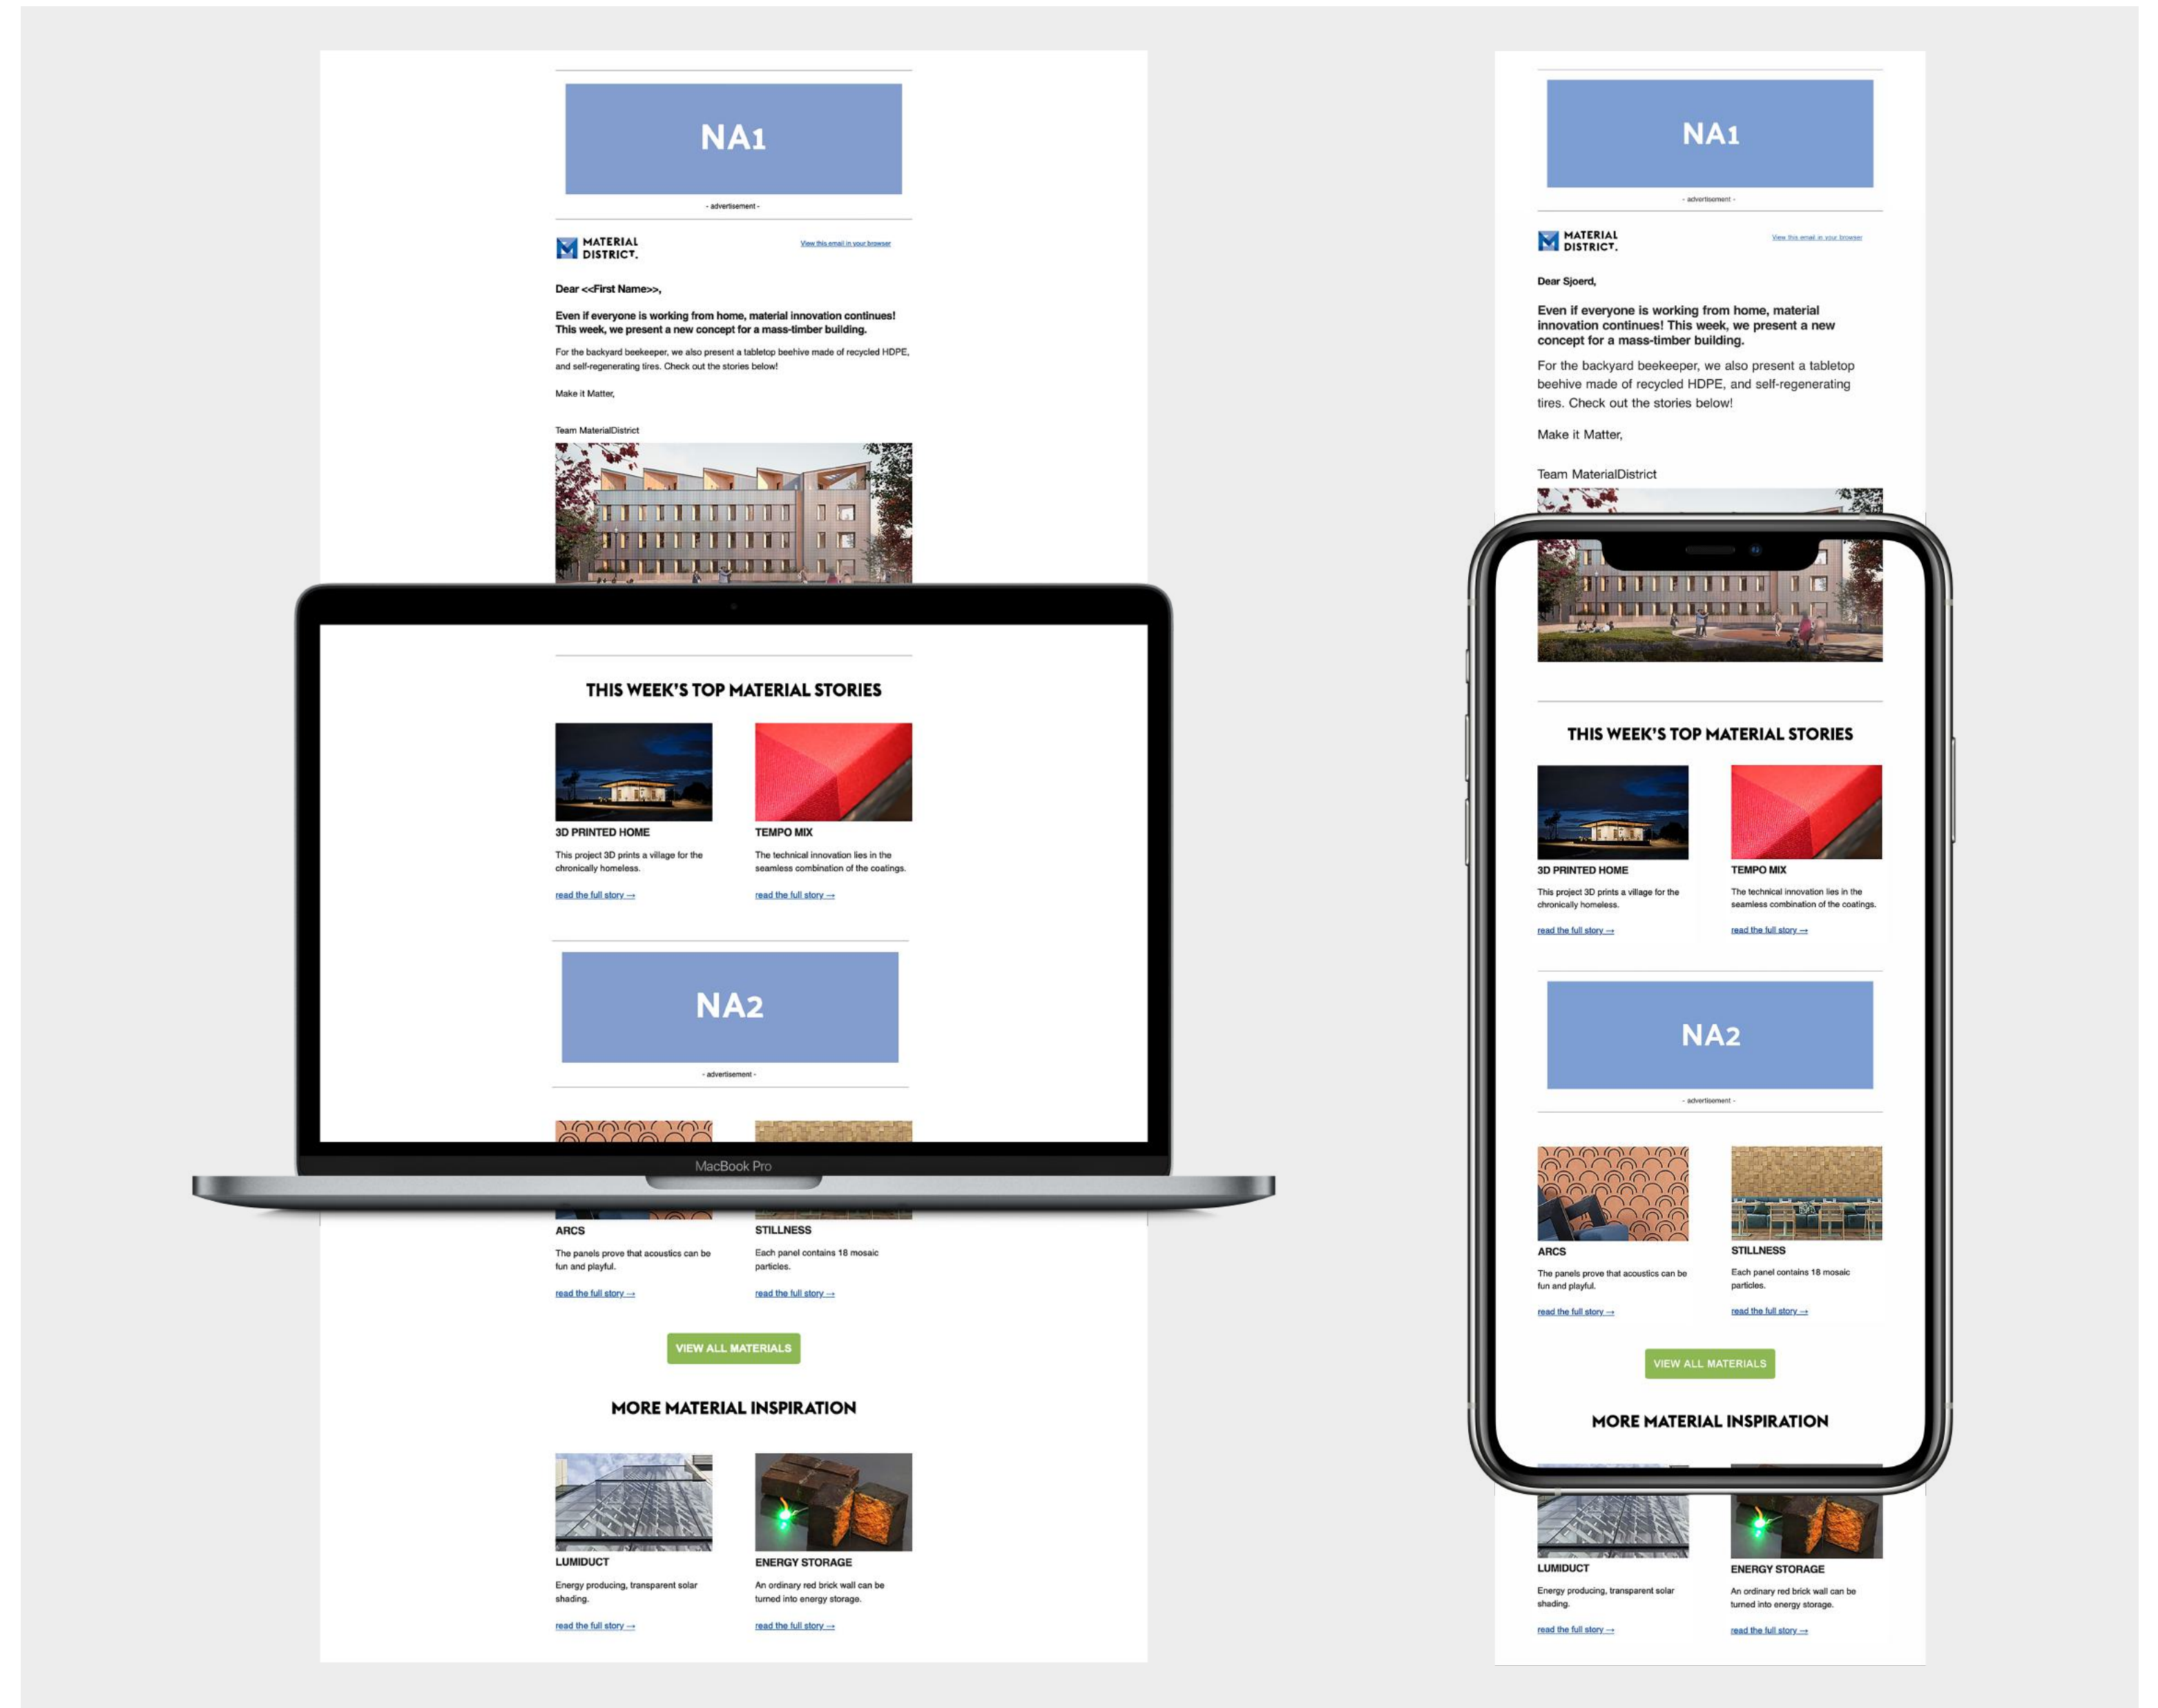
NA1

- advertisement -

MATERIAL DISTRICT.

View this email in your browser

Dear <<First Name>>,

Even if everyone is working from home, material innovation continues! This week, we present a new concept for a mass-timber building.

For the backyard beekeeper, we also present a tabletop beehive made of recycled HDPE, and self-regenerating tires. Check out the stories below!

Make it Matter,

Team MaterialDistrict

THIS WEEK'S TOP MATERIAL STORIES

3D PRINTED HOME

This project 3D prints a village for the chronically homeless.

read the full story →

TEMPO MIX

The technical innovation lies in the seamless combination of the coatings.

read the full story →

NA2

- advertisement -

MacBook Pro

ARCS

The panels prove that acoustics can be fun and playful.

read the full story →

STILLNESS

Each panel contains 18 mosaic particles.

read the full story →

VIEW ALL MATERIALS

MORE MATERIAL INSPIRATION

LUMIDUCT

Energy producing, transparent solar shading.

read the full story →

ENERGY STORAGE

An ordinary red brick wall can be turned into energy storage.

read the full story →

NA1

- advertisement -

MATERIAL DISTRICT.

View this email in your browser

Dear Sjoerd,

Even if everyone is working from home, material innovation continues! This week, we present a new concept for a mass-timber building.

For the backyard beekeeper, we also present a tabletop beehive made of recycled HDPE, and self-regenerating tires. Check out the stories below!

Make it Matter,

Team MaterialDistrict

THIS WEEK'S TOP MATERIAL STORIES

3D PRINTED HOME

This project 3D prints a village for the chronically homeless.

read the full story →

TEMPO MIX

The technical innovation lies in the seamless combination of the coatings.

read the full story →

NA2

- advertisement -

ARCS

The panels prove that acoustics can be fun and playful.

read the full story →

STILLNESS

Each panel contains 18 mosaic particles.

read the full story →

VIEW ALL MATERIALS

MORE MATERIAL INSPIRATION

LUMIDUCT

Energy producing, transparent solar shading.

read the full story →

ENERGY STORAGE

An ordinary red brick wall can be turned into energy storage.

read the full story →